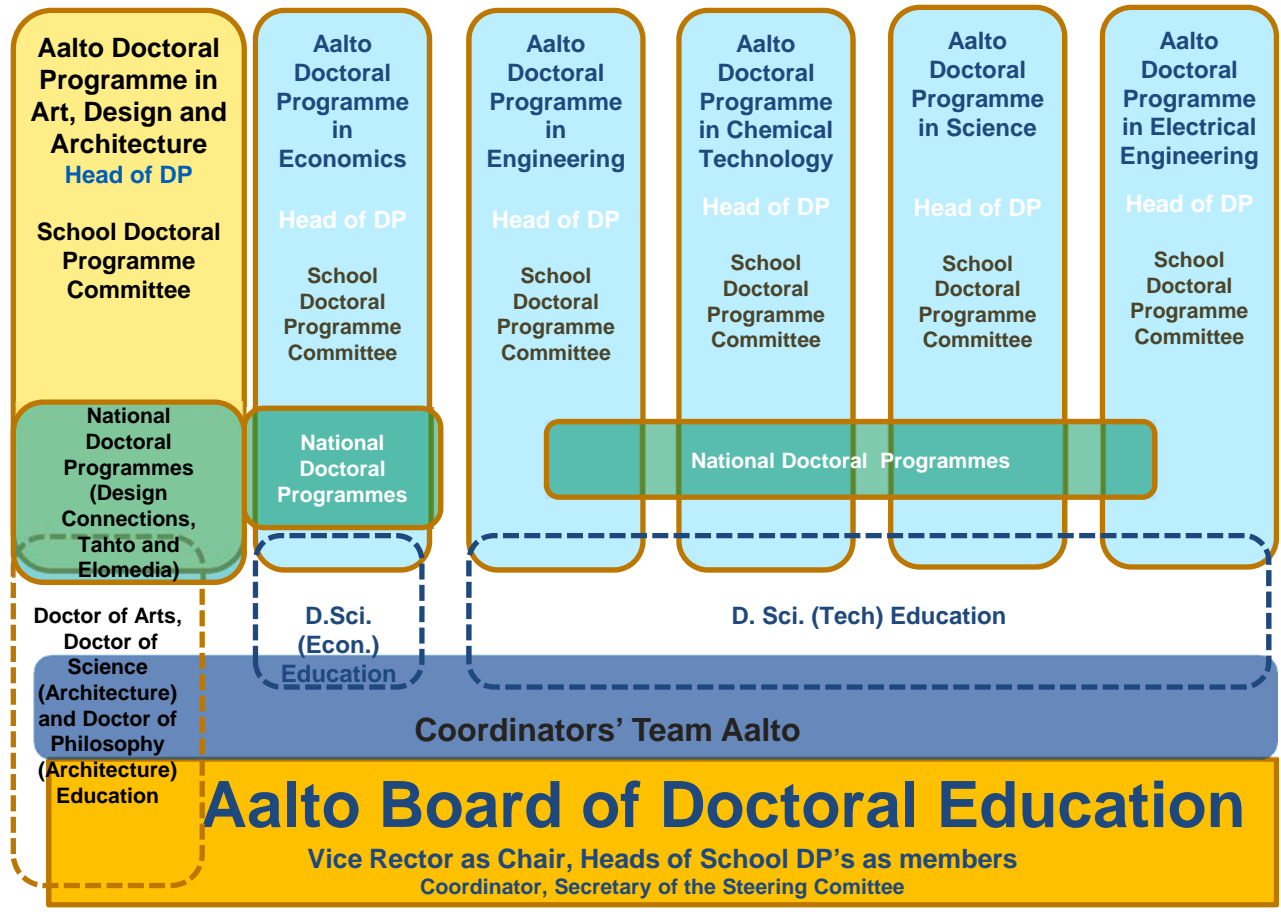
Aalto Doctoral Programme in Art, Design and Architecture
Head of DP

School Doctoral Programme Committee

Aalto Doctoral Programme in Economics

Head of DP

School Doctoral Programme Committee

Aalto Doctoral Programme in Engineering

Head of DP

School Doctoral Programme Committee

Aalto Doctoral Programme in Chemical Technology

Head of DP

School Doctoral Programme Committee

Aalto Doctoral Programme in Science

Head of DP

School Doctoral Programme Committee

Aalto Doctoral Programme in Electrical Engineering

Head of DP

School Doctoral Programme Committee

National Doctoral Programmes (Design Connections, Tahto and Elomedia)

National Doctoral Programmes

National Doctoral Programmes

Doctor of Arts, Doctor of Science (Architecture) and Doctor of Philosophy (Architecture) Education

D.Sci. (Econ.) Education

D. Sci. (Tech) Education

Coordinators' Team Aalto

Aalto Board of Doctoral Education
Vice Rector as Chair, Heads of School DP's as members
Coordinator, Secretary of the Steering Comittee